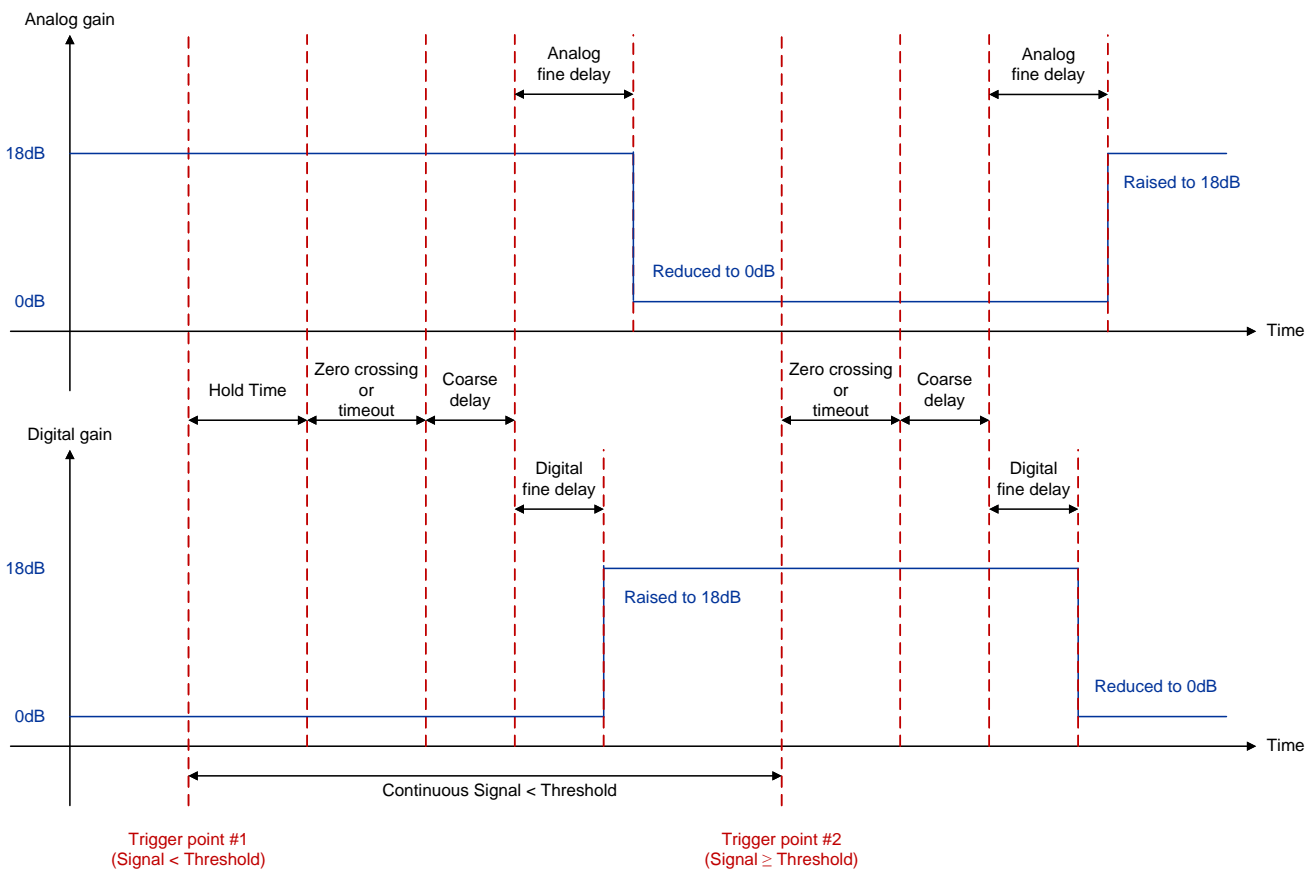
Analog gain

Analog fine delay

Analog fine delay

18dB

Raised to 18dB

Reduced to 0dB

0dB

Time

Hold Time

Zero crossing or timeout

Coarse delay

Zero crossing or timeout

Coarse delay

Digital gain

Digital fine delay

Digital fine delay

18dB

Raised to 18dB

Reduced to 0dB

0dB

Time

Continuous Signal < Threshold

Trigger point #1
(Signal < Threshold)

Trigger point #2
(Signal ≥ Threshold)